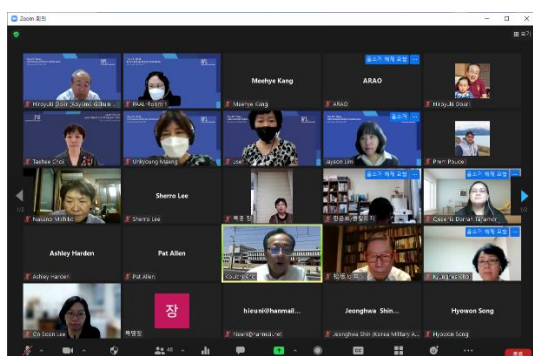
Zoom 회의

보기

Hiroyuki Doi / Kyoto... 

RVAL-Room1

Meehye Kang

Meehye Kang

ARAO

ARAO

Hiroyuki Doi

Taehee Choi

Unkyoung Maeng

Joel

Jayson Lim

Pham Phuoc

Naomi Shiraki

Sherro Lee

Sherro Lee

Ashley Harden

Ashley Harden

Pat Allen

Pat Allen

Ga Yoon Lee

장

hieuni@hanmail...

hieuni@hanmail.net

Jeonghwa Shin...

Jeonghwa Shin (Korea Military A...

Hyowon Song

Hyowon Song

1/2

1/2

48

종료